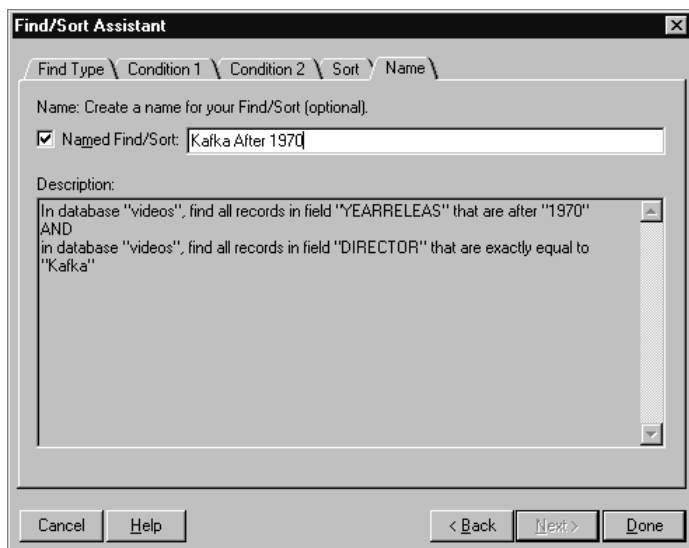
Find/Sort Assistant

Find Type
Condition 1
Condition 2
Sort
Name

Name: Create a name for your Find/Sort (optional).

☑ Named Find/Sort: Kafka After 1970

Description:

In database "videos", find all records in field "YEARRELEAS" that are after "1970"
AND
in database "videos", find all records in field "DIRECTOR" that are exactly equal to "Kafka"

Cancel
Help
< Back
Next >
Done